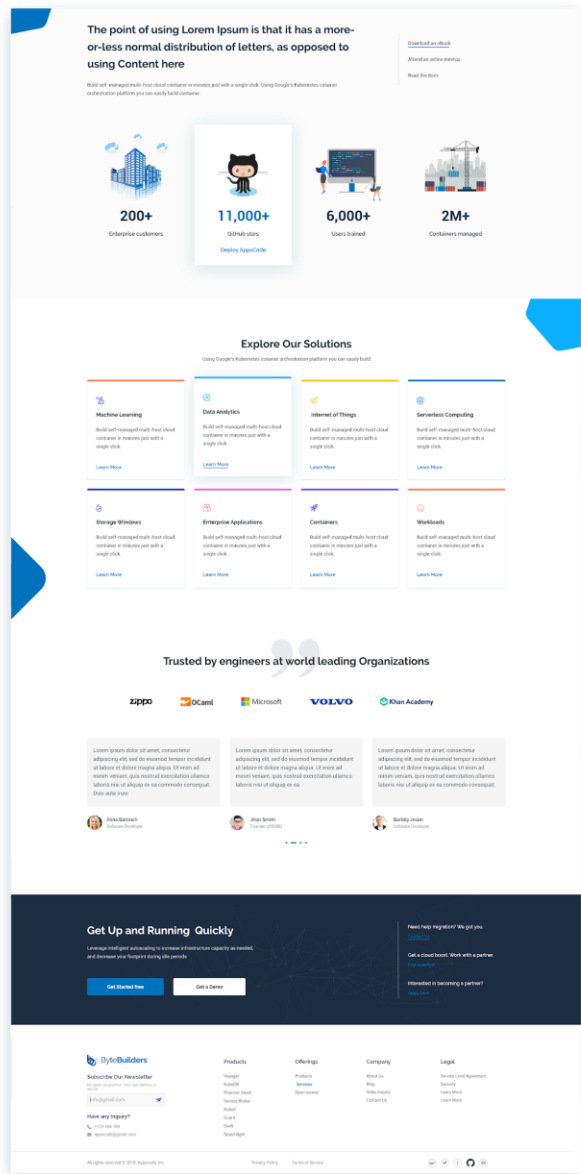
The point of using Lorem Ipsum is that it has a more-or-less normal distribution of letters, as opposed to using Content here

Build self-managed multi-host cloud container in minutes just with a single click. Using Google's Kubernetes cotainer orchestration platform you can easily bold container

Download an eBook
Attend an online meetup
Read the docs

200+
Enterprise customers

11,000+
GitHub stars
Deploy AppsCode

6,000+
Users trained

2M+
Containers managed

Explore Our Solutions

Using Google's Kubernetes cotainer orchestration platform you can easily build

Machine Learning
Build self-managed multi-host cloud container in minutes just with a single click
Learn More

Data Analytics
Build self-managed multi-host cloud container in minutes just with a single click.
Learn More

Internet of Things
Build self-managed multi-host cloud container in minutes just with a single click.
Learn More

Serverless Computing
Build self-managed multi-host cloud container in minutes just with a single click.
Learn More

Storage Windows
Build self-managed multi-host cloud container in minutes just with a single click.
Learn More

Enterprise Applications
Build self-managed multi-host cloud container in minutes just with a single click.
Learn More

Containers
Build self-managed multi-host cloud container in minutes just with a single click.
Learn More

Workloads
Build self-managed multi-host cloud container in minutes just with a single click.
Learn More

Trusted by engineers at world leading Organizations

zippo
OCaml
Microsoft
VOLVO
Khan Academy

Lorem ipsum dolor sit amet, consectetur adipiscing elit, sed do eiusmod tempor incididunt ut labore et dolore magna aliqua. Ut enim ad minim veniam, quis nostrud exercitation ullamco laboris nisi ut aliquip ex ea commodo consequat. Duis aute irure

Lorem ipsum dolor sit amet, consectetur adipiscing elit, sed do eiusmod tempor incididunt ut labore et dolore magna aliqua. Ut enim ad minim veniam, quis nostrud exercitation ullamco laboris nisi ut aliquip ex ea

Lorem ipsum dolor sit amet, consectetur adipiscing elit, sed do eiusmod tempor incididunt ut labore et dolore magna aliqua. Ut enim ad minim veniam, quis nostrud exercitation ullamco laboris nisi ut aliquip ex ea commodo consequat.

Alina Berlinch
Software Developer

Jhon Smith
Founder of BDBD

Bartely Jason
Software Developer

Get Up and Running Quickly

Leverage intelligent autoscaling to increase infrastructure capacity as needed, and decrease your footprint during idle periods

Get Started free
Get a Demo

Need help migration? We got you.
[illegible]

Get a cloud boost. Work with a partner.
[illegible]

Interested in becoming a partner?
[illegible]

ByteBuilders
Subscribe Our Newsletter
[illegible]
info@gmail.com
Have any Inquiry?
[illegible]
appscode@gmail.com

Products
Voyager
KubeDB
Pharmer Stash
Service Broker
Kubed
Guard
Swift
Searchlight

Offerings
Products
Services
Open source

Company
About Us
Blog
Write Inquiry
Contact Us

Legal
Service Level Agreement
Security
Learn More
Learn More

All rights reserved © 2018, Appscode, Inc.
Privacy Policy
Terms of Service